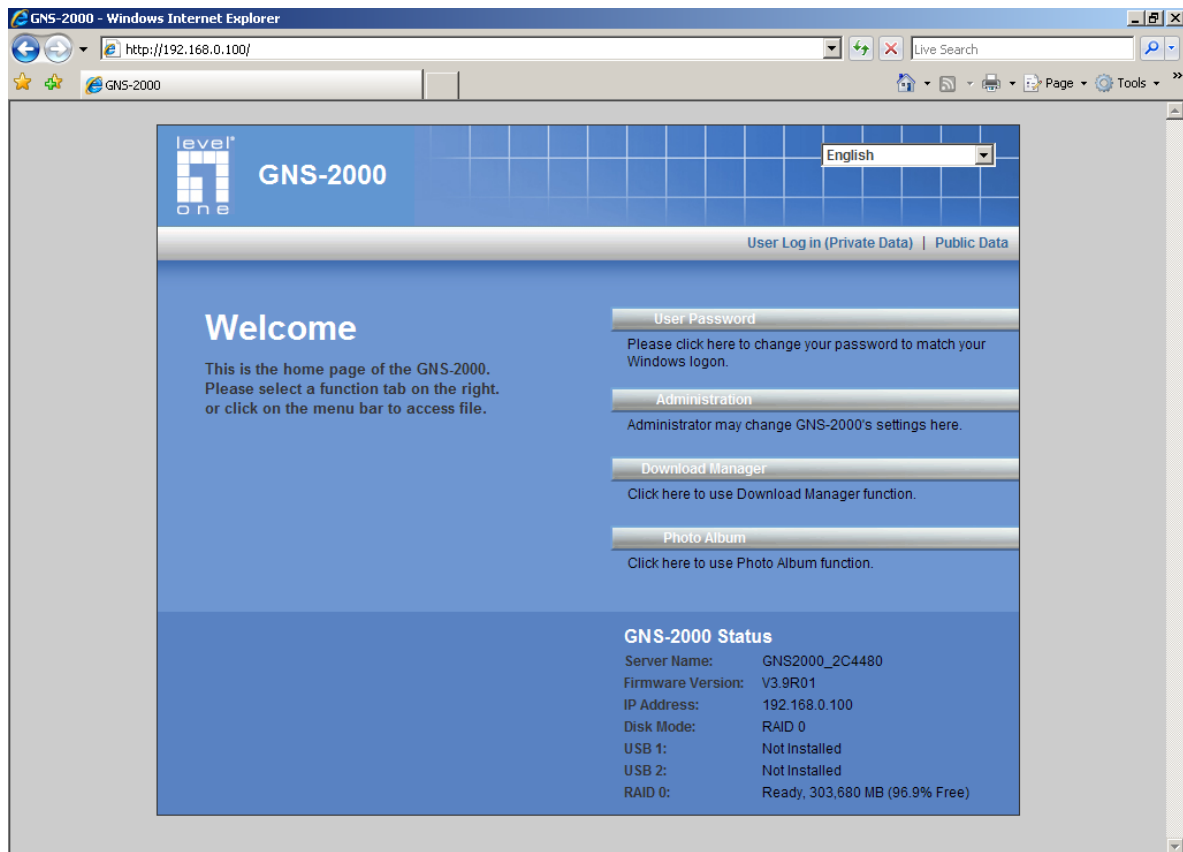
GNS-2000 - Windows Internet Explorer

http://192.168.0.100/

Live Search

GNS-2000

Page Tools

level one

GNS-2000

English

User Log in (Private Data) | Public Data

Welcome

This is the home page of the GNS-2000. Please select a function tab on the right. or click on the menu bar to access file.

User Password

Please click here to change your password to match your Windows logon.

Administration

Administrator may change GNS-2000's settings here.

Download Manager

Click here to use Download Manager function.

Photo Album

Click here to use Photo Album function.

GNS-2000 Status

| Server Name: | GNS2000_2C4480 |
|---|---|
| Firmware Version: | V3.9R01 |
| IP Address: | 192.168.0.100 |
| Disk Mode: | RAID 0 |
| USB 1: | Not Installed |
| USB 2: | Not Installed |
| RAID 0: | Ready, 303,680 MB (96.9% Free) |